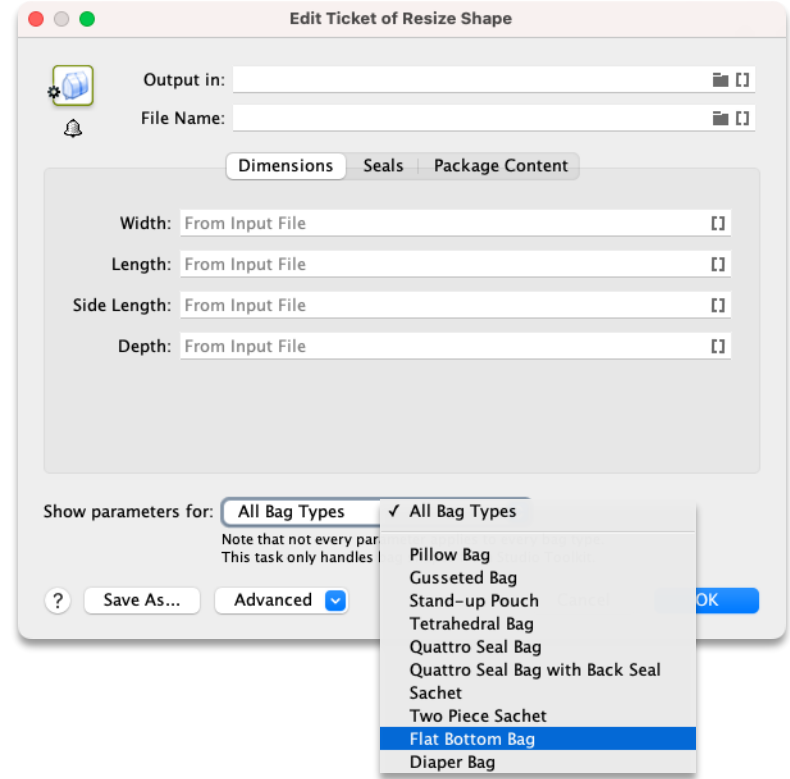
Edit Ticket of Resize Shape

Output in:

File Name:

Dimensions Seals Package Content

Width: From Input File

Length: From Input File

Side Length: From Input File

Depth: From Input File

Show parameters for: All Bag Types

Note that not every pa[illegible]
This task only handles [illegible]

? Save As... Advanced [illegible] OK

✓ All Bag Types
Pillow Bag
Gusseted Bag
Stand-up Pouch
Tetrahedral Bag
Quattro Seal Bag
Quattro Seal Bag with Back Seal
Sachet
Two Piece Sachet
Flat Bottom Bag
Diaper Bag